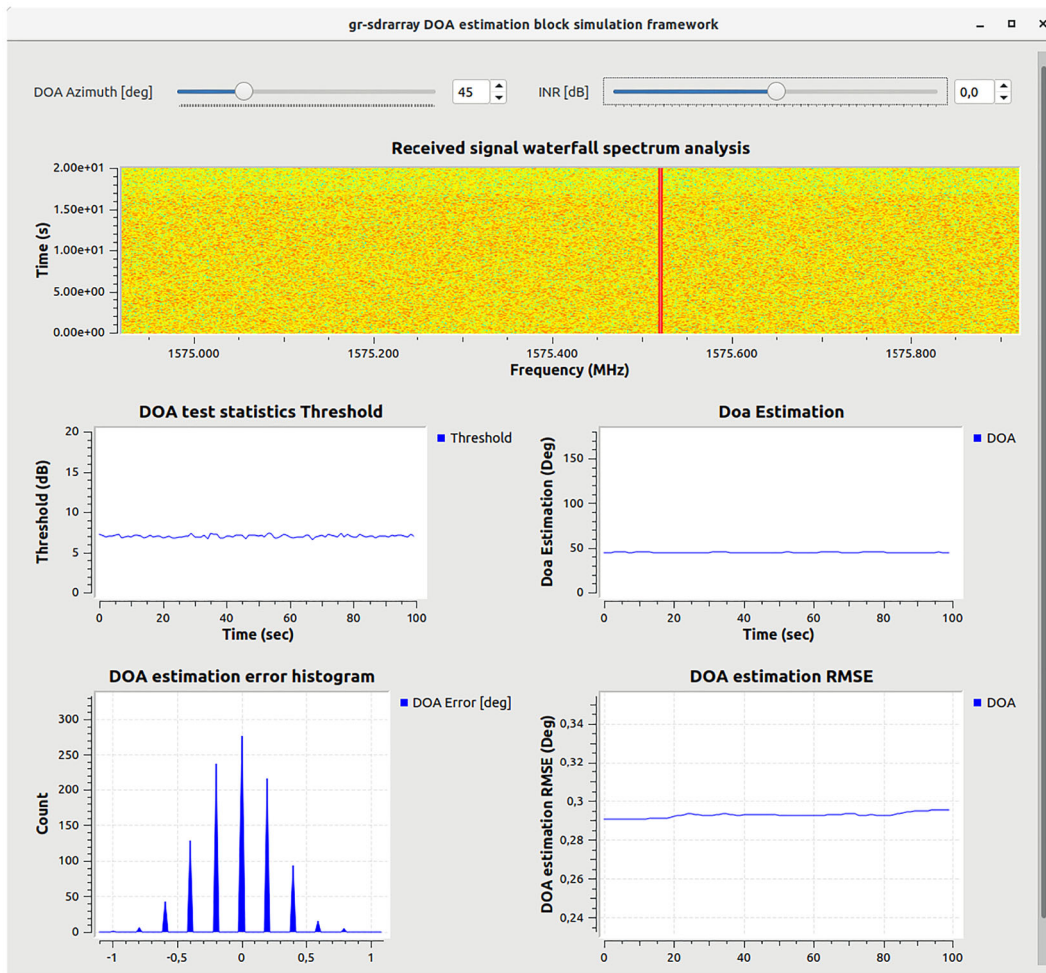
gr-sdrarray DOA estimation block simulation framework

DOA Azimuth [deg] 45 INR [dB] 0,0

Received signal waterfall spectrum analysis

Time (s)
2.00e+01
1.50e+01
1.00e+01
5.00e+00
0.00e+00
1575.000 1575.200 1575.400 1575.600 1575.800
Frequency (MHz)

DOA test statistics Threshold
Threshold
Threshold (dB)
20
15
10
5
0
0 20 40 60 80 100
Time (sec)

Doa Estimation
DOA
Doa Estimation (Deg)
150
100
50
0
0 20 40 60 80 100
Time (sec)

DOA estimation error histogram
DOA Error [deg]
Count
300
250
200
150
100
50
0
-1 -0,5 0 0,5 1

DOA estimation RMSE
DOA
DOA estimation RMSE (Deg)
0,34
0,32
0,3
0,28
0,26
0,24
0 20 40 60 80 100